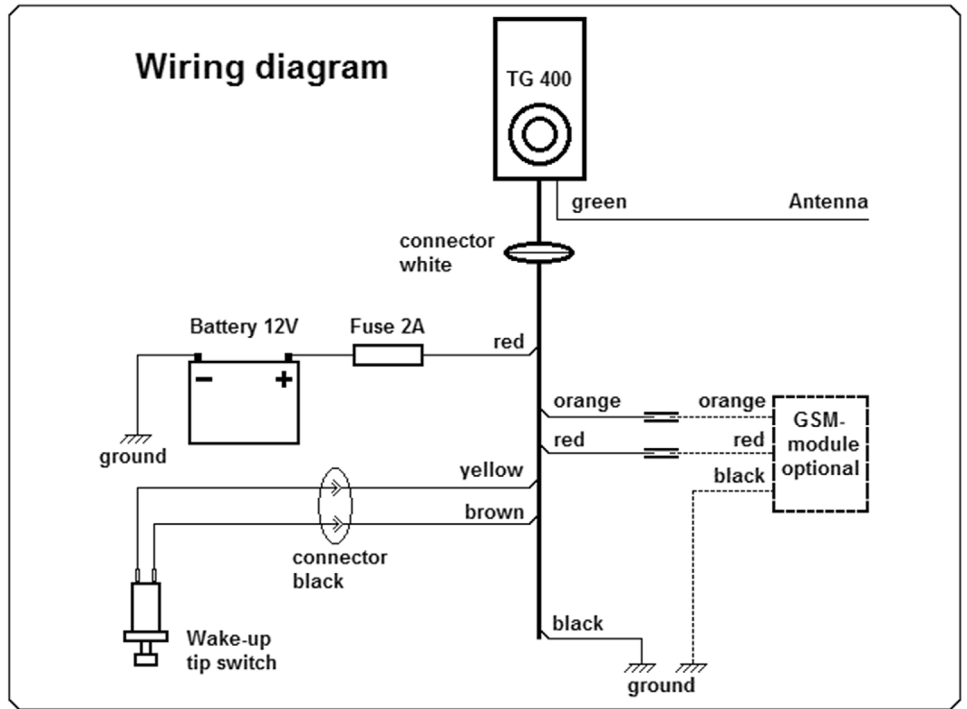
Wiring diagram

TG 400

green

Antenna

connector white

Battery 12V

Fuse 2A

red

-

+

ground

orange

orange

red

red

GSM-module optional

black

yellow

brown

connector black

Wake-up tip switch

black

ground